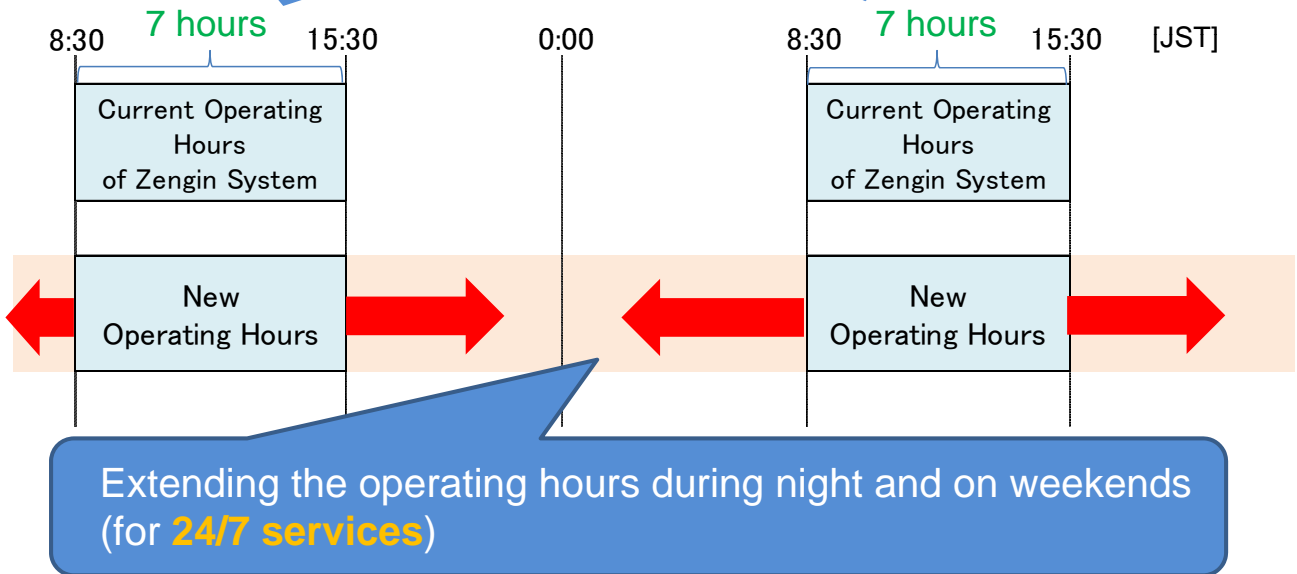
7 hours
8:30 15:30

0:00

7 hours
8:30 15:30 [JST]

Current Operating Hours of Zengin System

Current Operating Hours of Zengin System

New Operating Hours

New Operating Hours

Extending the operating hours during night and on weekends (for 24/7 services)